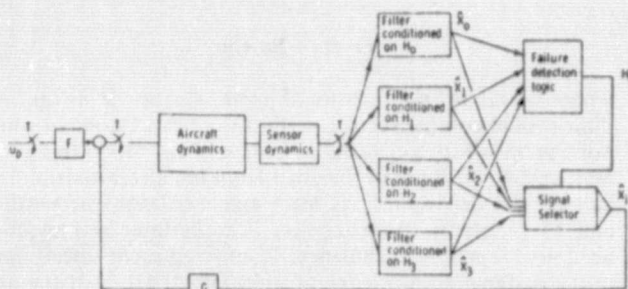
Filter conditioned on $H_0$

$\hat{x}_0$

Failure detection logic

H

T

$u_0$

F

T

Aircraft dynamics

Sensor dynamics

T

Filter conditioned on $H_1$

$\hat{x}_1$

Filter conditioned on $H_2$

$\hat{x}_2$

Signal Selector

$\hat{x}_i$

Filter conditioned on $H_3$

$\hat{x}_3$

C